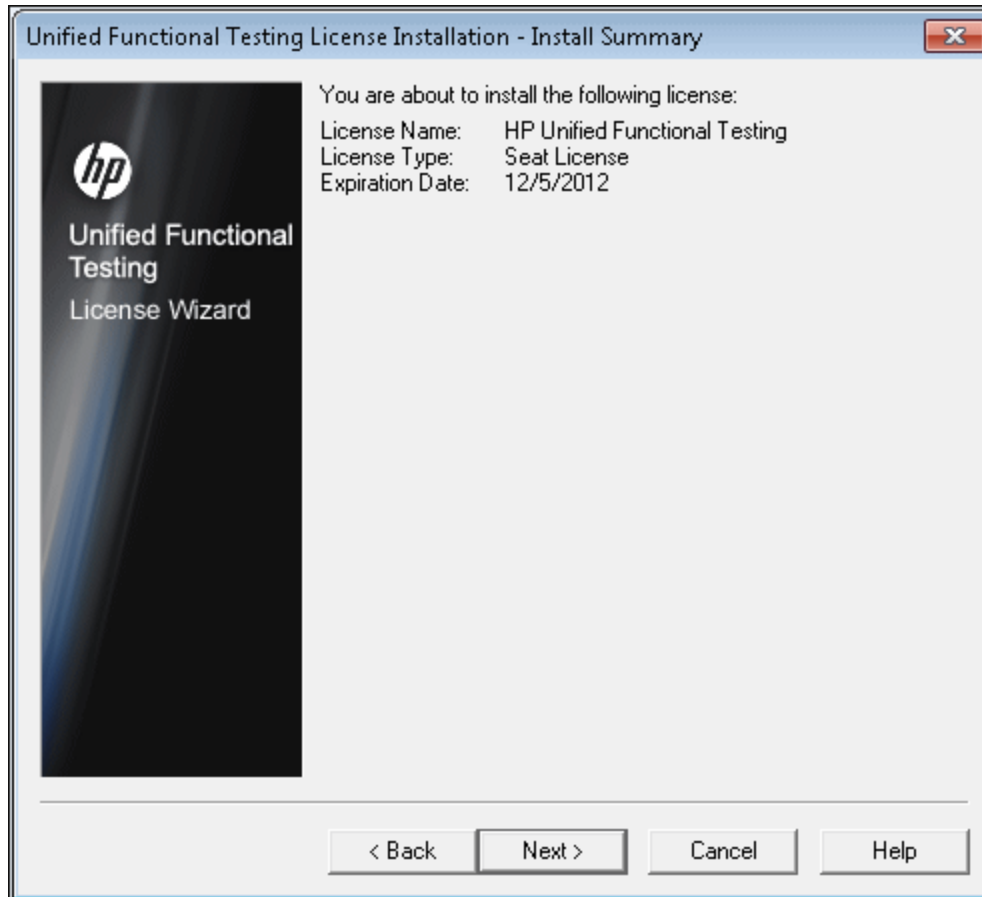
Unified Functional Testing License Installation - Install Summary

hp

Unified Functional Testing

License Wizard

You are about to install the following license:

| | |
|---|---|
| License Name: | HP Unified Functional Testing |
| License Type: | Seat License |
| Expiration Date: | 12/5/2012 |

< Back   Next >   Cancel   Help